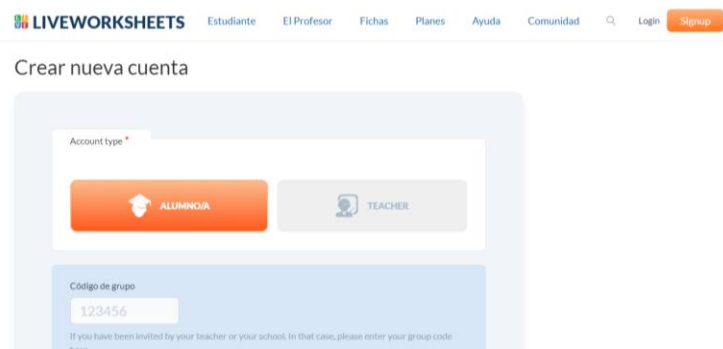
LIVEWORKSHEETS Estudiante El Profesor Fichas Planes Ayuda Comunidad Login Signup

Crear nueva cuenta

Account type *

ALUMNO/A

TEACHER

Código de grupo

123456

If you have been invited by your teacher or your school. In that case, please enter your group code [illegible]